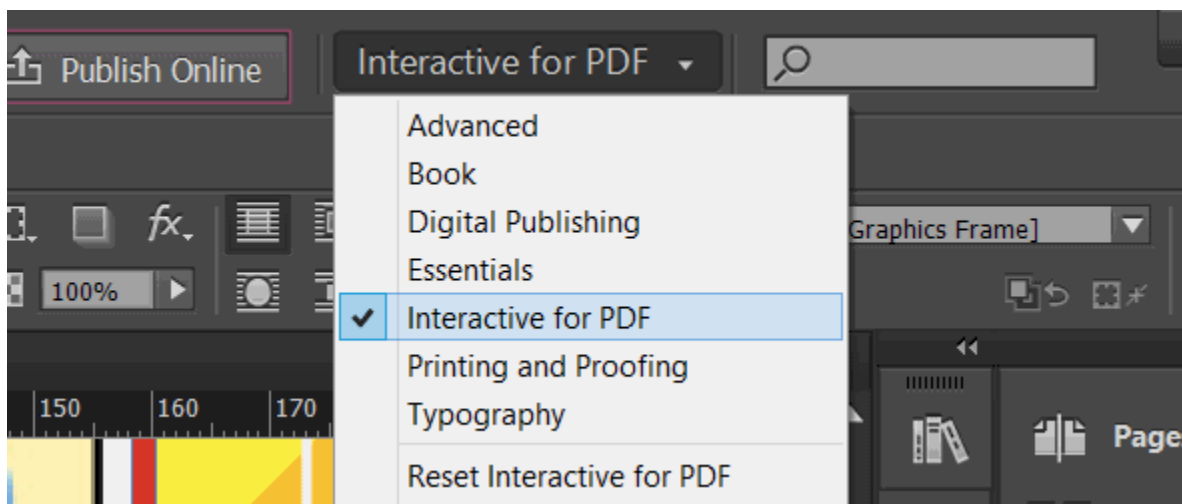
Publish Online

Interactive for PDF

Advanced
Book
Digital Publishing
Essentials
Interactive for PDF
Printing and Proofing
Typography
Reset Interactive for PDF

fx

100%

Graphics Frame]

150
160
170

Page